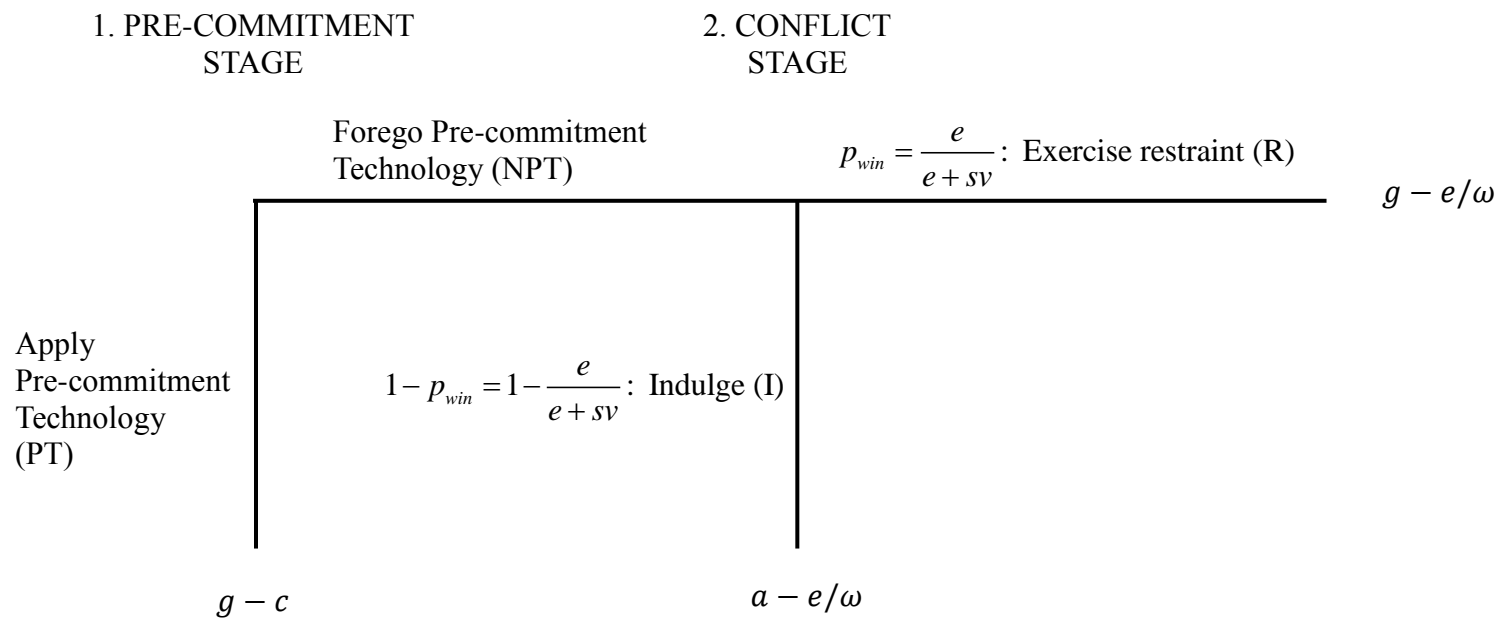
1. PRE-COMMITMENT STAGE

2. CONFLICT STAGE

Forego Pre-commitment Technology (NPT)

$p_{win} = \frac{e}{e+sv}$: Exercise restraint (R)

$g - e/\omega$

Apply Pre-commitment Technology (PT)

$1 - p_{win} = 1 - \frac{e}{e+sv}$: Indulge (I)

$g - c$

$a - e/\omega$